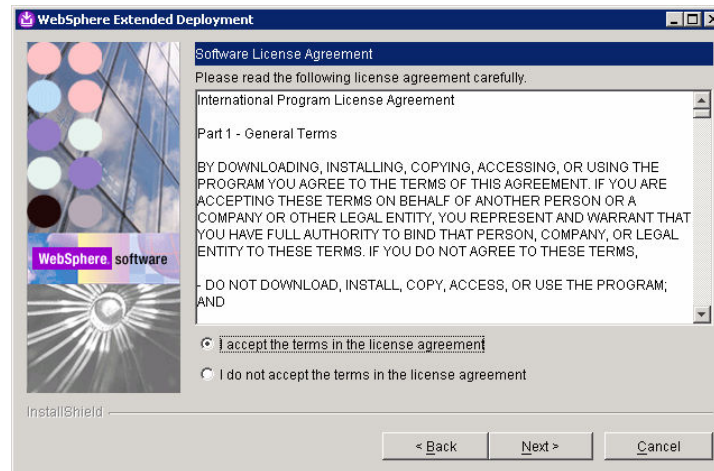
WebSphere Extended Deployment

WebSphere. software

Software License Agreement

Please read the following license agreement carefully.

International Program License Agreement

Part 1 - General Terms

BY DOWNLOADING, INSTALLING, COPYING, ACCESSING, OR USING THE PROGRAM YOU AGREE TO THE TERMS OF THIS AGREEMENT. IF YOU ARE ACCEPTING THESE TERMS ON BEHALF OF ANOTHER PERSON OR A COMPANY OR OTHER LEGAL ENTITY, YOU REPRESENT AND WARRANT THAT YOU HAVE FULL AUTHORITY TO BIND THAT PERSON, COMPANY, OR LEGAL ENTITY TO THESE TERMS. IF YOU DO NOT AGREE TO THESE TERMS,

- DO NOT DOWNLOAD, INSTALL, COPY, ACCESS, OR USE THE PROGRAM; AND

I accept the terms in the license agreement

I do not accept the terms in the license agreement

InstallShield

< Back

Next >

Cancel